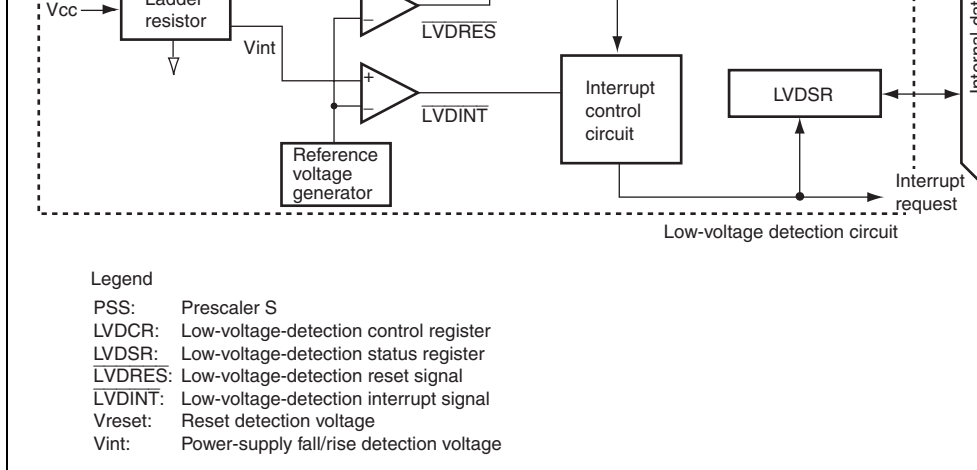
Vcc
Ladder resistor
Vint
$\overline{LVDRES}$
+
−
$\overline{LVDINT}$
Reference voltage generator
Interrupt control circuit
LVDSR
Interrupt request
Internal d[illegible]
Low-voltage detection circuit

Legend
PSS: Prescaler S
LVDCR: Low-voltage-detection control register
LVDSR: Low-voltage-detection status register
$\overline{LVDRES}$: Low-voltage-detection reset signal
$\overline{LVDINT}$: Low-voltage-detection interrupt signal
Vreset: Reset detection voltage
Vint: Power-supply fall/rise detection voltage